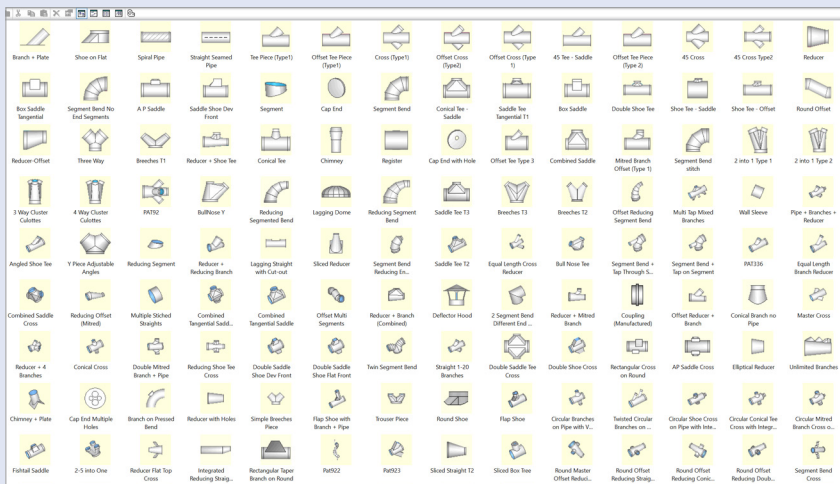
Branch + Plate
Shoe on Flat
Spiral Pipe
Straight Seamed Pipe
Tee Piece (Type1)
Offset Tee Piece (Type1)
Cross (Type1)
Offset Cross (Type2)
Offset Cross (Type 1)
45 Tee - Saddle
Offset Tee Piece (Type 2)
45 Cross
45 Cross Type2
Reducer

Box Saddle Tangential
Segment Bend No End Segments
A P Saddle
Saddle Shoe Dev Front
Segment
Cap End
Segment Bend
Conical Tee - Saddle
Saddle Tee Tangential T1
Box Saddle
Double Shoe Tee
Shoe Tee - Saddle
Shoe Tee - Offset
Round Offset

Reducer-Offset
Three Way
Breeches T1
Reducer + Shoe Tee
Conical Tee
Chimney
Register
Cap End with Hole
Offset Tee Type 3
Combined Saddle
Mitred Branch Offset (Type 1)
Segment Bend stitch
2 into 1 Type 1
2 into 1 Type 2

3 Way Cluster Culottes
4 Way Cluster Culottes
PAT92
BullNose Y
Reducing Segmented Bend
Lagging Dome
Reducing Segment Bend
Saddle Tee T3
Breeches T3
Breeches T2
Offset Reducing Segment Bend
Multi Tap Mixed Branches
Wall Sleeve
Pipe + Branches + Reducer

Angled Shoe Tee
Y Piece Adjustable Angles
Reducing Segment
Reducer + Reducing Branch
Lagging Straight with Cut-out
Sliced Reducer
Segment Bend Reducing En...
Saddle Tee T2
Equal Length Cross Reducer
Bull Nose Tee
Segment Bend + Tap Through S...
Segment Bend + Tap on Segment
PAT336
Equal Length Branch Reducer

Combined Saddle Cross
Reducing Offset (Mitred)
Multiple Stiched Straights
Combined Tangential Sadd...
Combined Tangential Saddle
Offset Multi Segments
Reducer + Branch (Combined)
Deflector Hood
2 Segment Bend Different End ...
Reducer + Mitred Branch
Coupling (Manufactured)
Offset Reducer + Branch
Conical Branch no Pipe
Master Cross

Reducer + 4 Branches
Conical Cross
Double Mitred Branch + Pipe
Reducing Shoe Tee Cross
Double Saddle Shoe Dev Front
Double Saddle Shoe Flat Front
Twin Segment Bend
Straight 1-20 Branches
Double Saddle Tee Cross
Double Shoe Cross
Rectangular Cross on Round
AP Saddle Cross
Elliptical Reducer
Unlimited Branches

Chimney + Plate
Cap End Multiple Holes
Branch on Pressed Bend
Reducer with Holes
Simple Breeches Piece
Flap Shoe with Branch + Pipe
Trouser Piece
Round Shoe
Flap Shoe
Circular Branches on Pipe with V...
Twisted Circular Branches on ...
Circular Shoe Cross on Pipe with Inte...
Circular Conical Tee Cross with Integr...
Circular Mitred Branch Cross o...

Fishtail Saddle
2-5 into One
Reducer Flat Top Cross
Integrated Reducing Straig...
Rectangular Taper Branch on Round
Pat922
Pat923
Sliced Straight T2
Sliced Box Tee
Round Master Offset Reduci...
Round Offset Reducing Straig...
Round Offset Reducing Conic...
Round Offset Reducing Doub...
Segment Bend Cross